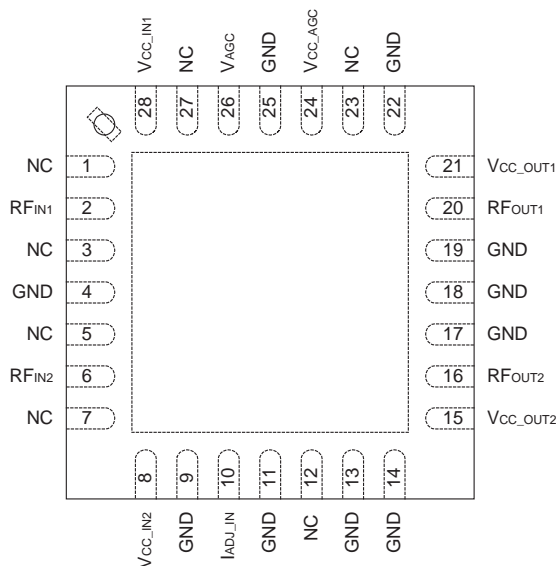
$V_{CC\_IN1}$ NC $V_{AGC}$ GND $V_{CC\_AGC}$ NC GND

28 27 26 25 24 23 22

NC 1
$RF_{IN1}$ 2
NC 3
GND 4
NC 5
$RF_{IN2}$ 6
NC 7

21 $V_{CC\_OUT1}$
20 $RF_{OUT1}$
19 GND
18 GND
17 GND
16 $RF_{OUT2}$
15 $V_{CC\_OUT2}$

8 9 10 11 12 13 14

$V_{CC\_IN2}$ GND $I_{ADJ\_IN}$ GND NC GND GND